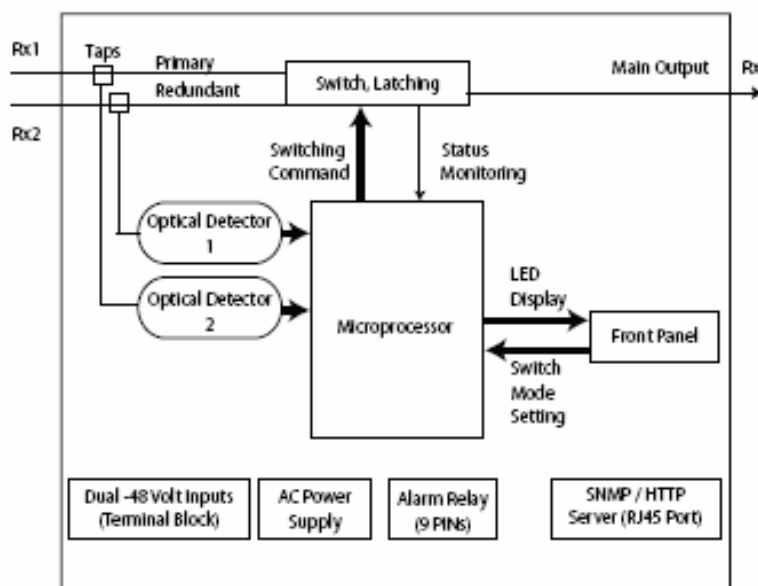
Rx1

Taps

Primary

Redundant

Rx2

Switch, Latching

Main Output

Rx

Switching Command

Status Monitoring

Optical Detector 1

Optical Detector 2

Microprocessor

LED Display

Front Panel

Switch Mode Setting

Dual -48 Volt Inputs (Terminal Block)

AC Power Supply

Alarm Relay (9 PINs)

SNMP / HTTP Server (RJ45 Port)